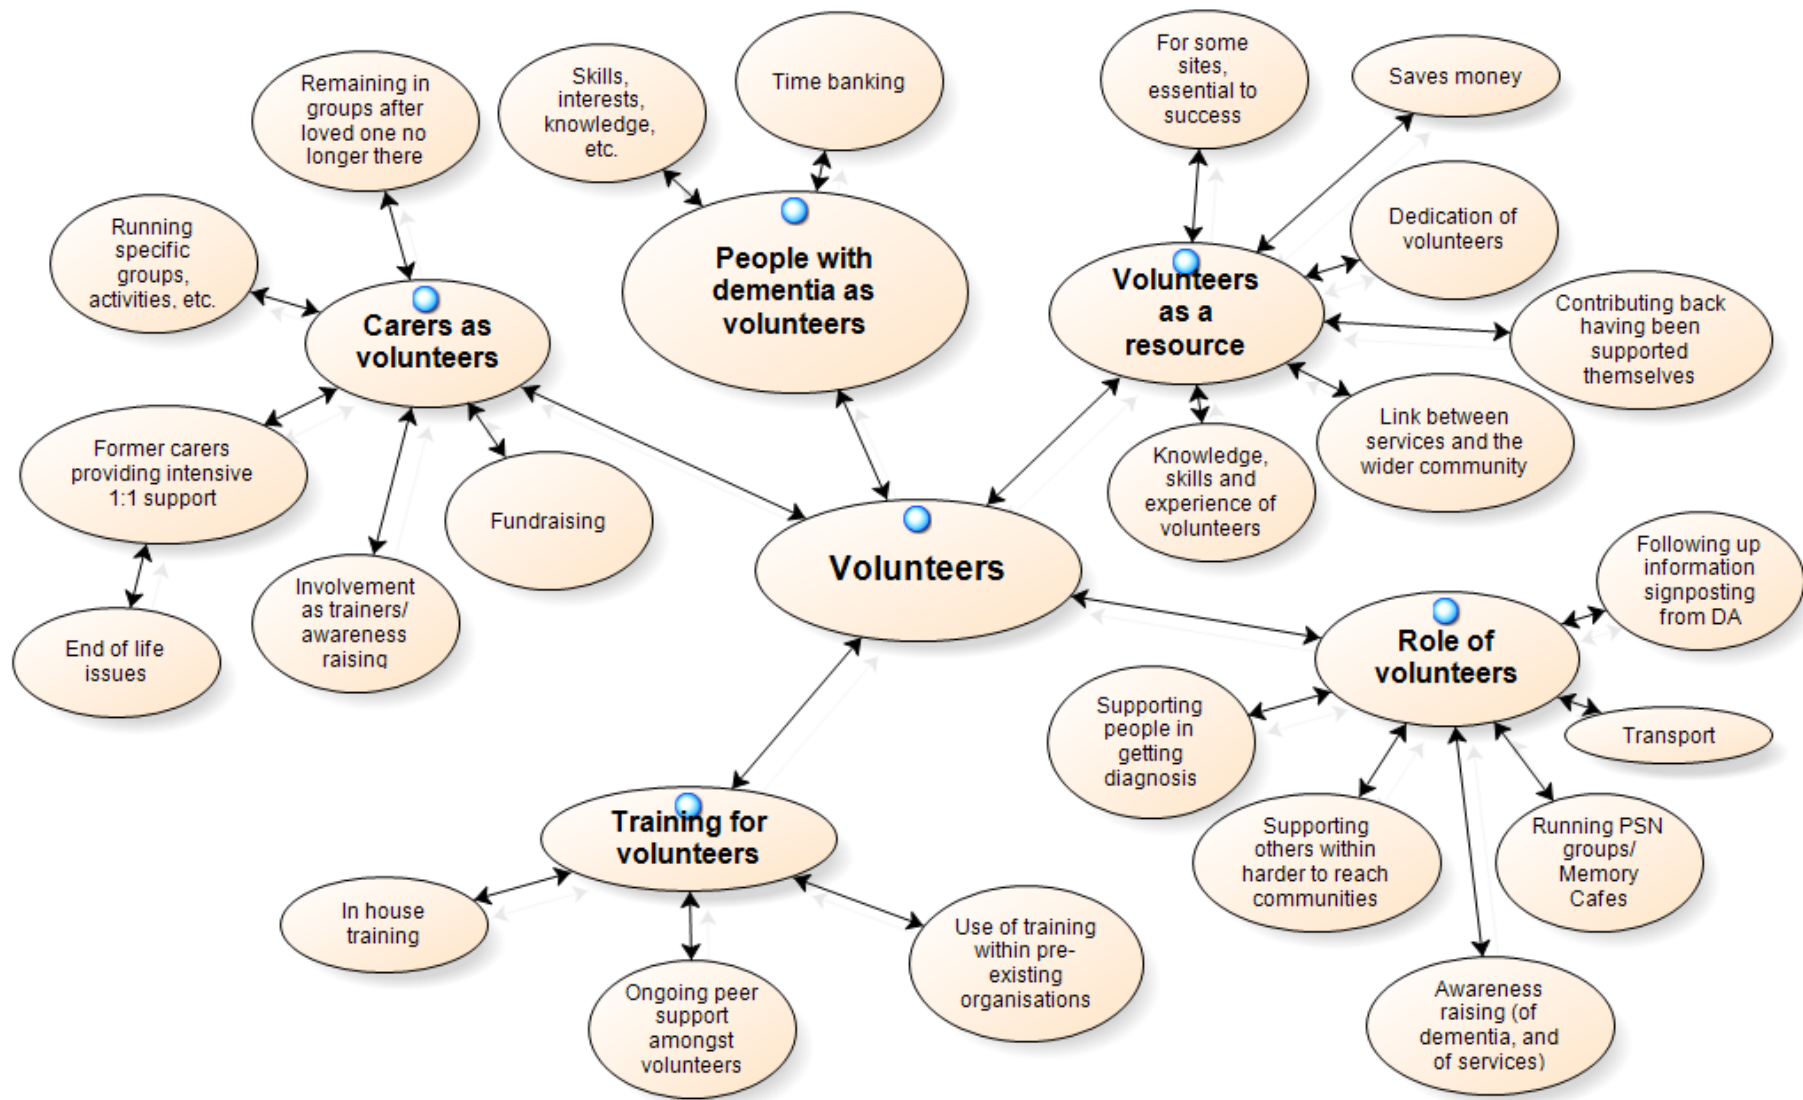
Volunteers

Carers as volunteers

Remaining in groups after loved one no longer there

Running specific groups, activities, etc.

Former carers providing intensive 1:1 support

End of life issues

Involvement as trainers/ awareness raising

Fundraising

People with dementia as volunteers

Skills, interests, knowledge, etc.

Time banking

Volunteers as a resource

For some sites, essential to success

Saves money

Dedication of volunteers

Contributing back having been supported themselves

Link between services and the wider community

Knowledge, skills and experience of volunteers

Role of volunteers

Following up information signposting from DA

Transport

Running PSN groups/ Memory Cafes

Awareness raising (of dementia, and of services)

Supporting others within harder to reach communities

Supporting people in getting diagnosis

Training for volunteers

In house training

Ongoing peer support amongst volunteers

Use of training within pre-existing organisations